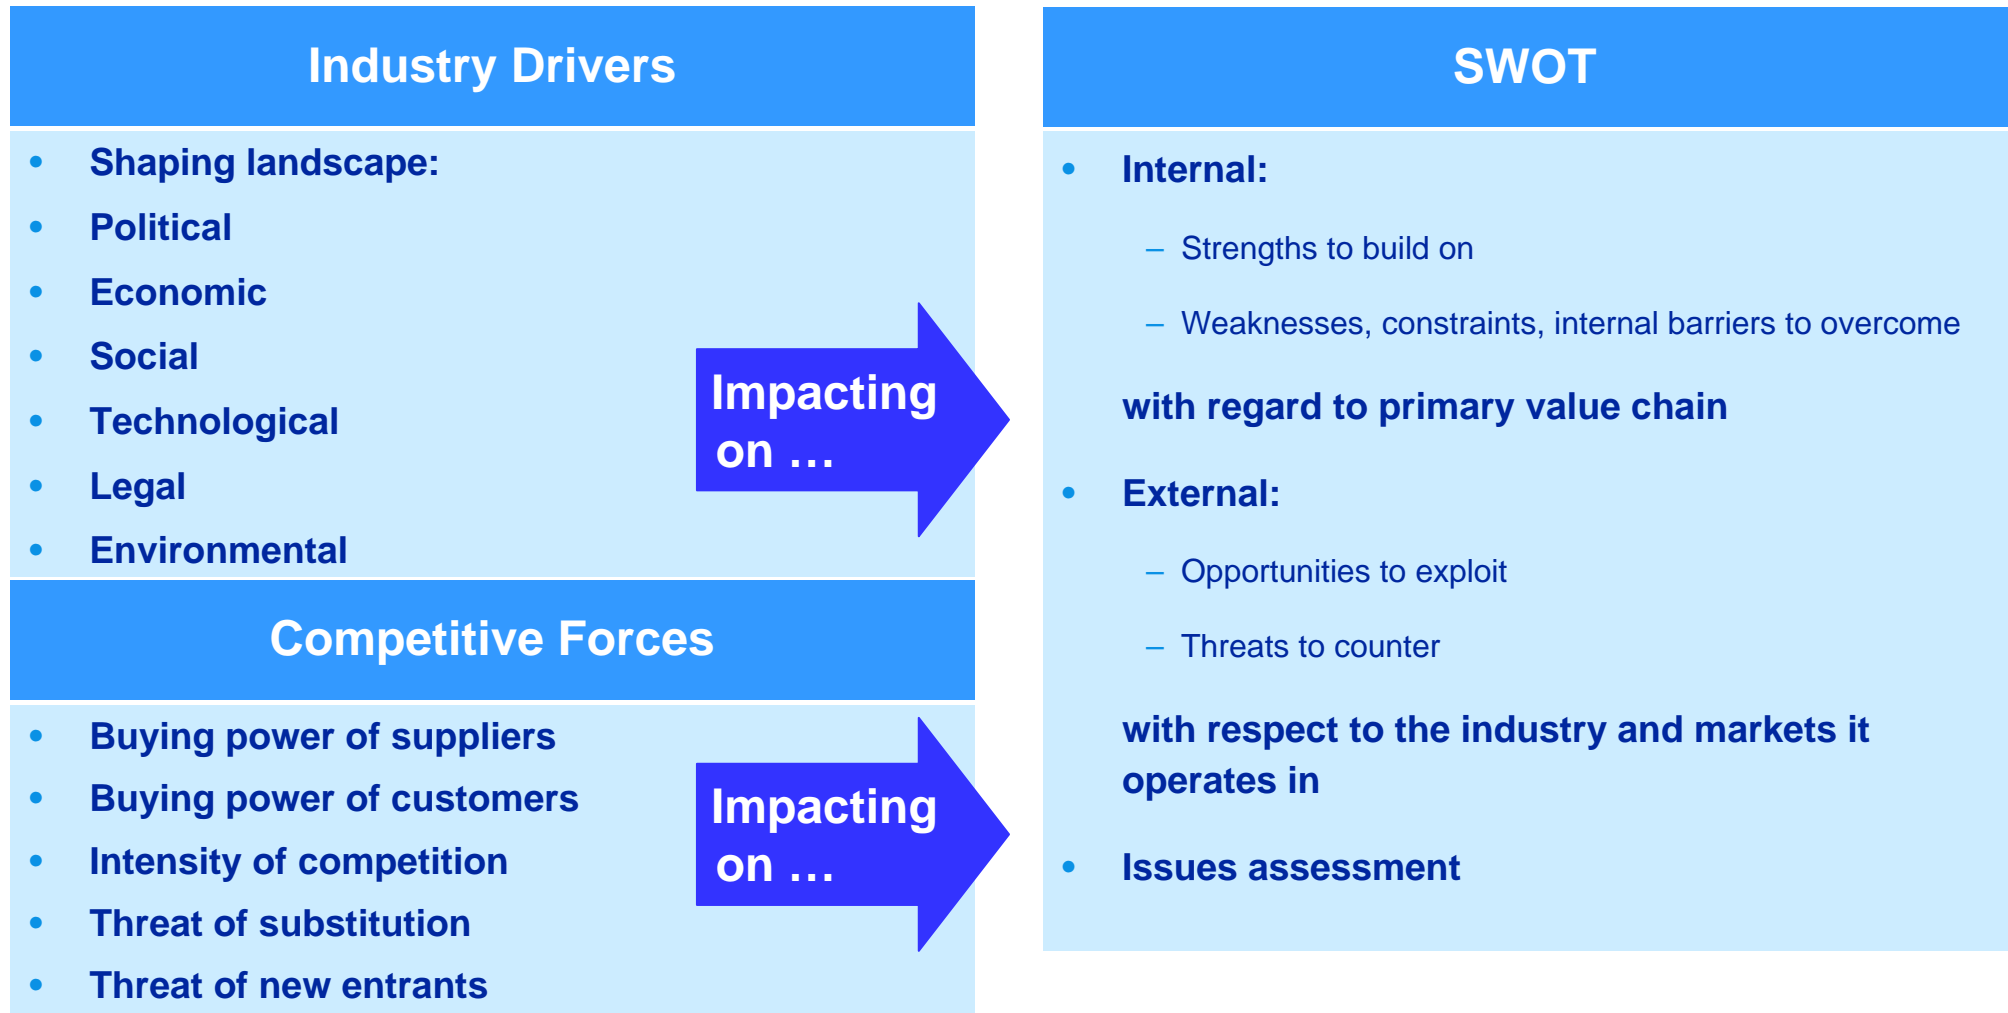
Industry Drivers

- Shaping landscape:
- Political
- Economic
- Social
- Technological
- Legal
- Environmental

Impacting on …

Competitive Forces

- Buying power of suppliers
- Buying power of customers
- Intensity of competition
- Threat of substitution
- Threat of new entrants

Impacting on …

SWOT

- Internal:
  – Strengths to build on
  – Weaknesses, constraints, internal barriers to overcome

with regard to primary value chain

- External:
  – Opportunities to exploit
  – Threats to counter

with respect to the industry and markets it operates in

- Issues assessment